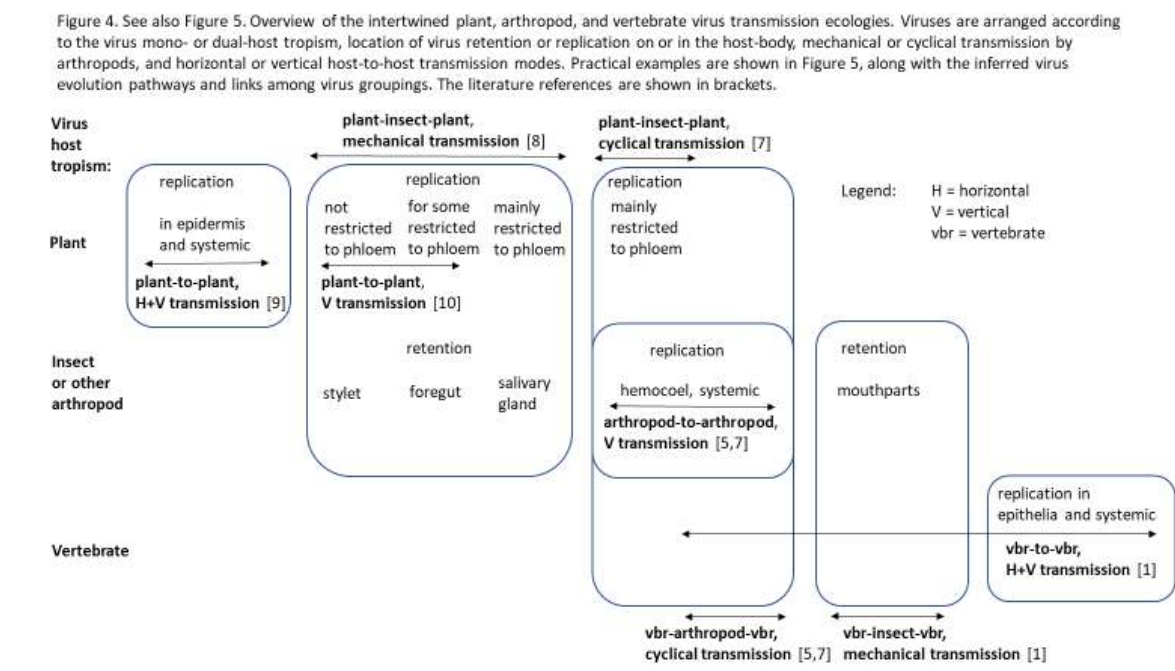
Figure 4. See also Figure 5. Overview of the intertwined plant, arthropod, and vertebrate virus transmission ecologies. Viruses are arranged according to the virus mono- or dual-host tropism, location of virus retention or replication on or in the host-body, mechanical or cyclical transmission by arthropods, and horizontal or vertical host-to-host transmission modes. Practical examples are shown in Figure 5, along with the inferred virus evolution pathways and links among virus groupings. The literature references are shown in brackets.

Virus host tropism:

plant-insect-plant, mechanical transmission [8]

plant-insect-plant, cyclical transmission [7]

Plant

replication

in epidermis and systemic

plant-to-plant, H+V transmission [9]

replication

not restricted to phloem

for some restricted to phloem

mainly restricted to phloem

plant-to-plant, V transmission [10]

replication

mainly restricted to phloem

Legend: H = horizontal
V = vertical
vbr = vertebrate

Insect or other arthropod

retention

stylet

foregut

salivary gland

replication

hemocoel, systemic

arthropod-to-arthropod, V transmission [5,7]

retention

mouthparts

Vertebrate

replication in epithelia and systemic

vbr-to-vbr, H+V transmission [1]

vbr-arthropod-vbr, cyclical transmission [5,7]

vbr-insect-vbr, mechanical transmission [1]